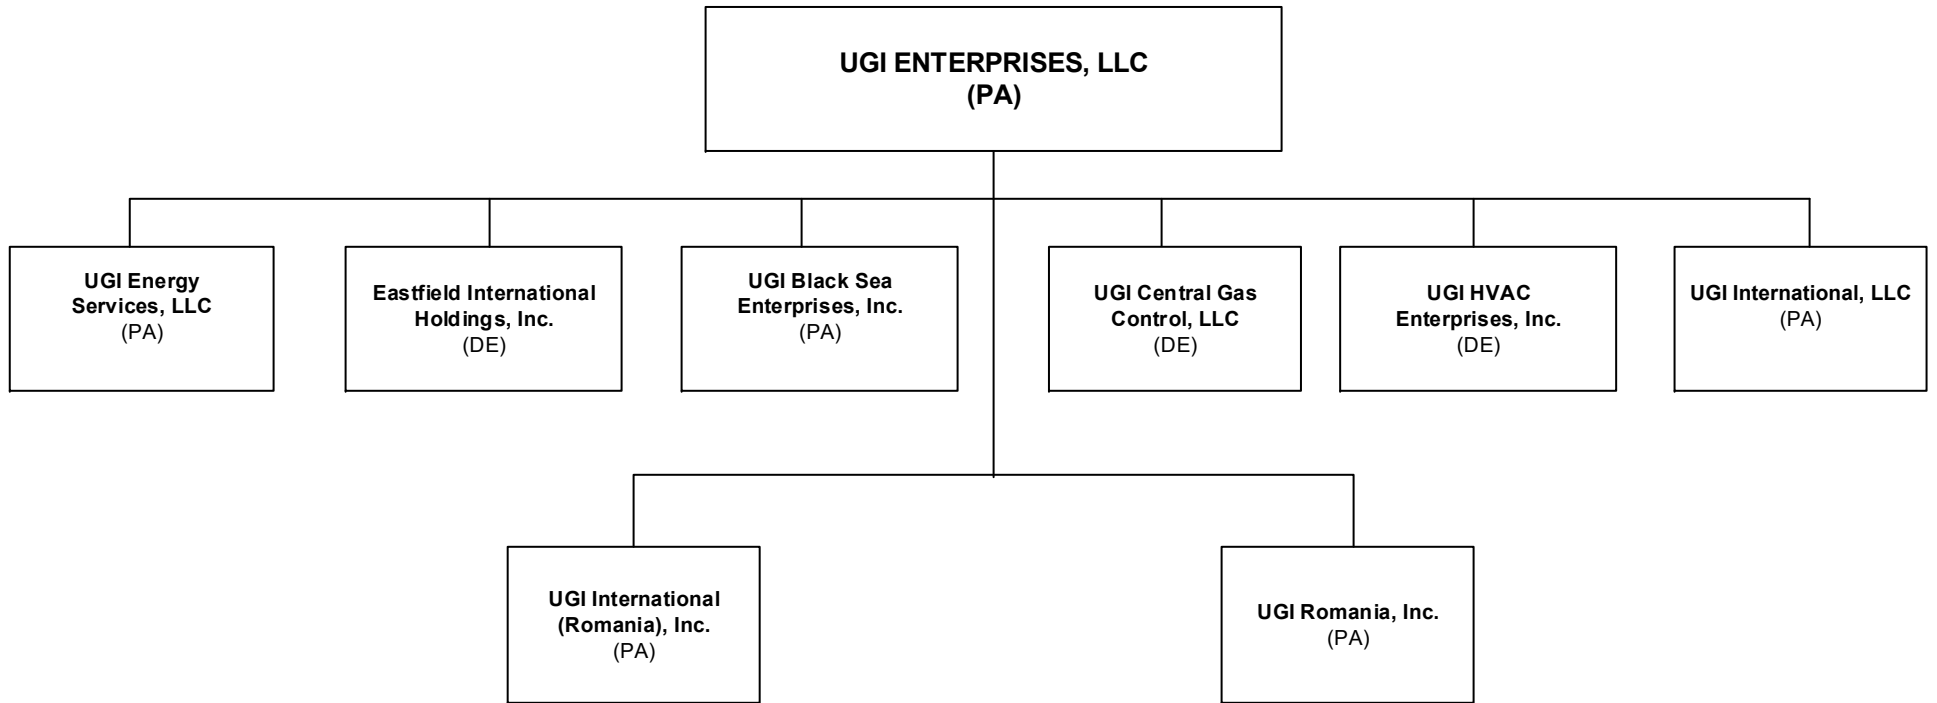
UGI ENTERPRISES, LLC
(PA)

UGI Energy Services, LLC
(PA)

Eastfield International Holdings, Inc.
(DE)

UGI Black Sea Enterprises, Inc.
(PA)

UGI Central Gas Control, LLC
(DE)

UGI HVAC Enterprises, Inc.
(DE)

UGI International, LLC
(PA)

UGI International (Romania), Inc.
(PA)

UGI Romania, Inc.
(PA)